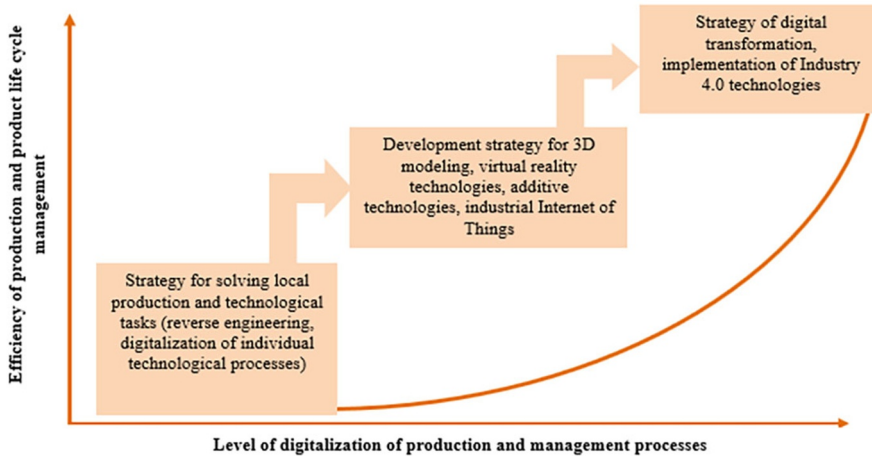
Efficiency of production and product life cycle management

Strategy for solving local production and technological tasks (reverse engineering, digitalization of individual technological processes)

Development strategy for 3D modeling, virtual reality technologies, additive technologies, industrial Internet of Things

Strategy of digital transformation, implementation of Industry 4.0 technologies

Level of digitalization of production and management processes